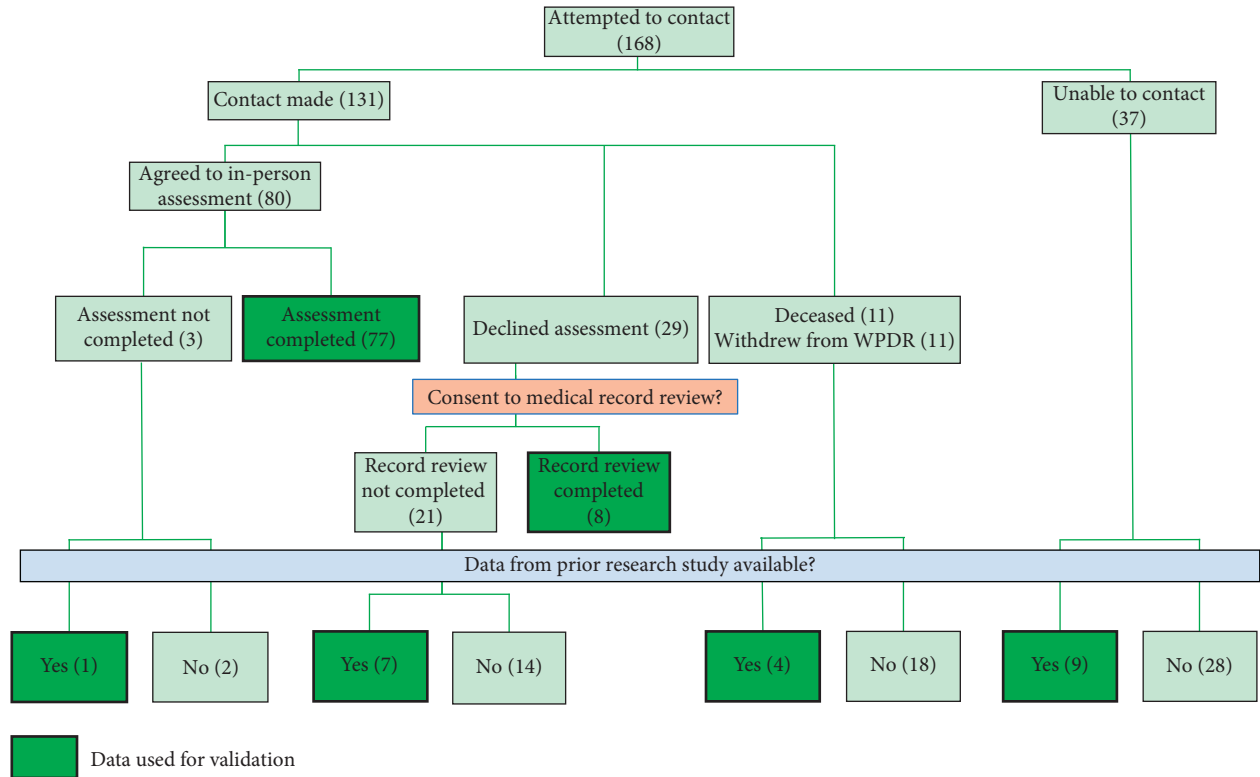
Attempted to contact (168)

Contact made (131)

Unable to contact (37)

Agreed to in-person assessment (80)

Assessment not completed (3)

Assessment completed (77)

Declined assessment (29)

Deceased (11)
Withdrew from WPDR (11)

Consent to medical record review?

Record review not completed (21)

Record review completed (8)

Data from prior research study available?

Yes (1)

No (2)

Yes (7)

No (14)

Yes (4)

No (18)

Yes (9)

No (28)

Data used for validation